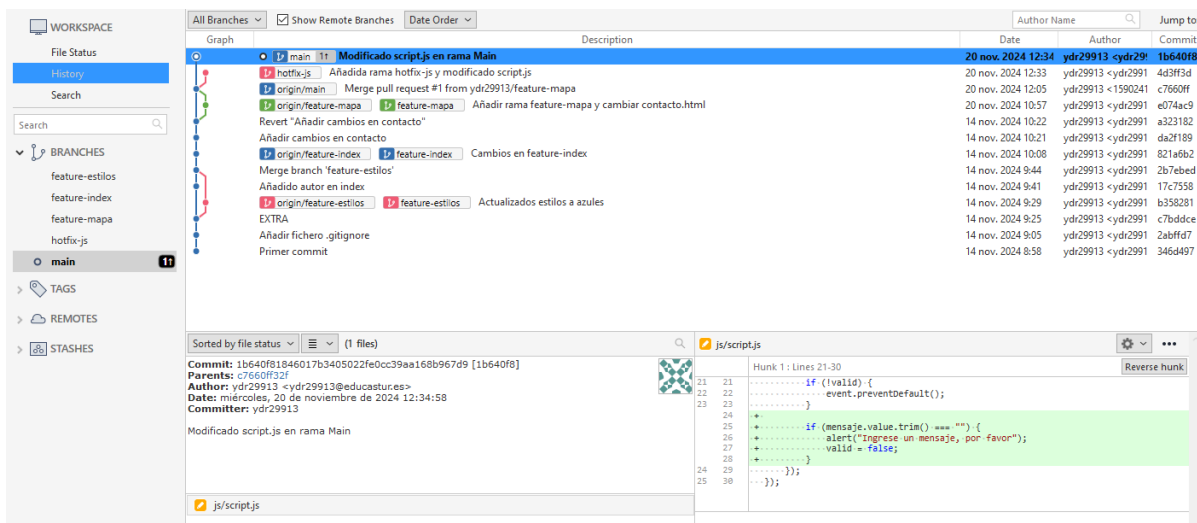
WORKSPACE
File Status
History
Search
Search
BRANCHES
feature-estilos
feature-index
feature-mapa
hotfix-js
main 1↑
TAGS
REMOTES
STASHES

All Branches | Show Remote Branches | Date Order | Author Name | Jump to

| Graph | Description | Date | Author | Commit |
|---|---|---|---|---|
| | main 1↑ Modificado script.js en rama Main | 20 nov. 2024 12:34 | ydr29913 <ydr29 | 1b640f8 |
| | hotfix-js Añadida rama hotfix-js y modificado script.js | 20 nov. 2024 12:33 | ydr29913 <ydr2991 | 4d3ff3d |
| | origin/main Merge pull request #1 from ydr29913/feature-mapa | 20 nov. 2024 12:05 | ydr29913 <1590241 | c7660ff |
| | origin/feature-mapa feature-mapa Añadir rama feature-mapa y cambiar contacto.html | 20 nov. 2024 10:57 | ydr29913 <ydr2991 | e074ac9 |
| | Revert "Añadir cambios en contacto" | 14 nov. 2024 10:22 | ydr29913 <ydr2991 | a323182 |
| | Añadir cambios en contacto | 14 nov. 2024 10:21 | ydr29913 <ydr2991 | da2f189 |
| | origin/feature-index feature-index Cambios en feature-index | 14 nov. 2024 10:08 | ydr29913 <ydr2991 | 821a6b2 |
| | Merge branch 'feature-estilos' | 14 nov. 2024 9:44 | ydr29913 <ydr2991 | 2b7ebed |
| | Añadido autor en index | 14 nov. 2024 9:41 | ydr29913 <ydr2991 | 17c7558 |
| | origin/feature-estilos feature-estilos Actualizados estilos a azules | 14 nov. 2024 9:29 | ydr29913 <ydr2991 | b358281 |
| | EXTRA | 14 nov. 2024 9:25 | ydr29913 <ydr2991 | c7bddce |
| | Añadir fichero .gitignore | 14 nov. 2024 9:05 | ydr29913 <ydr2991 | 2abffd7 |
| | Primer commit | 14 nov. 2024 8:58 | ydr29913 <ydr2991 | 346d497 |

Sorted by file status | (1 files)
Commit: 1b640f81846017b3405022fe0cc39aa168b967d9 [1b640f8]
Parents: c7660ff32f
Author: ydr29913 <ydr29913@educastur.es>
Date: miércoles, 20 de noviembre de 2024 12:34:58
Committer: ydr29913

Modificado script.js en rama Main

js/script.js

js/script.js
Hunk 1 : Lines 21-30
Reverse hunk
21 21 if (!valid) {
22 22 event.preventDefault();
23 23 }
24 +
25 + if (mensaje.value.trim() === "") {
26 + alert("Ingrese un mensaje, por favor");
27 + valid = false;
28 + }
24 29 });
25 30 });